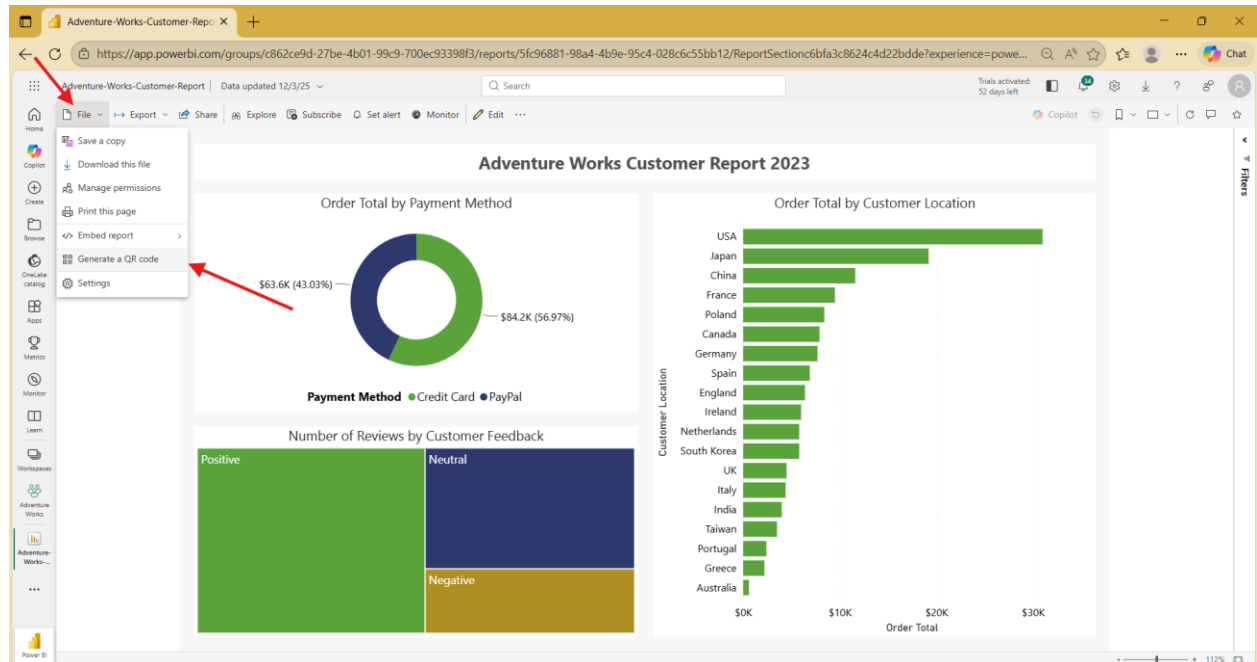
Adventure-Works-Customer-Repo ×  +

https://app.powerbi.com/groups/c862ce9d-27be-4b01-99c9-700ec93398f3/reports/5fc96881-98a4-4b9e-95c4-028c6c55bb12/ReportSectionc6bfa3c8624c4d22bdde?experience=powe...

Chat

Adventure-Works-Customer-Report | Data updated 12/3/25

Search

Trials activated: 52 days left

34

Home
Copilot
Create
Browse
OneLake catalog
Apps
Metrics
Monitor
Learn
Workspaces
Adventure Works
Adventure-Works-...
...
Power BI

File | Export | Share | Explore | Subscribe | Set alert | Monitor | Edit | ...

Copilot

Save a copy
Download this file
Manage permissions
Print this page
Embed report
Generate a QR code
Settings

Filters

Adventure Works Customer Report 2023

Order Total by Payment Method

$63.6K (43.03%)
$84.2K (56.97%)

Payment Method ● Credit Card ● PayPal

Order Total by Customer Location

USA
Japan
China
France
Poland
Canada
Germany
Spain
England
Ireland
Netherlands
South Korea
UK
Italy
India
Taiwan
Portugal
Greece
Australia

Customer Location

$0K $10K $20K $30K
Order Total

Number of Reviews by Customer Feedback

Positive
Neutral
Negative

112%